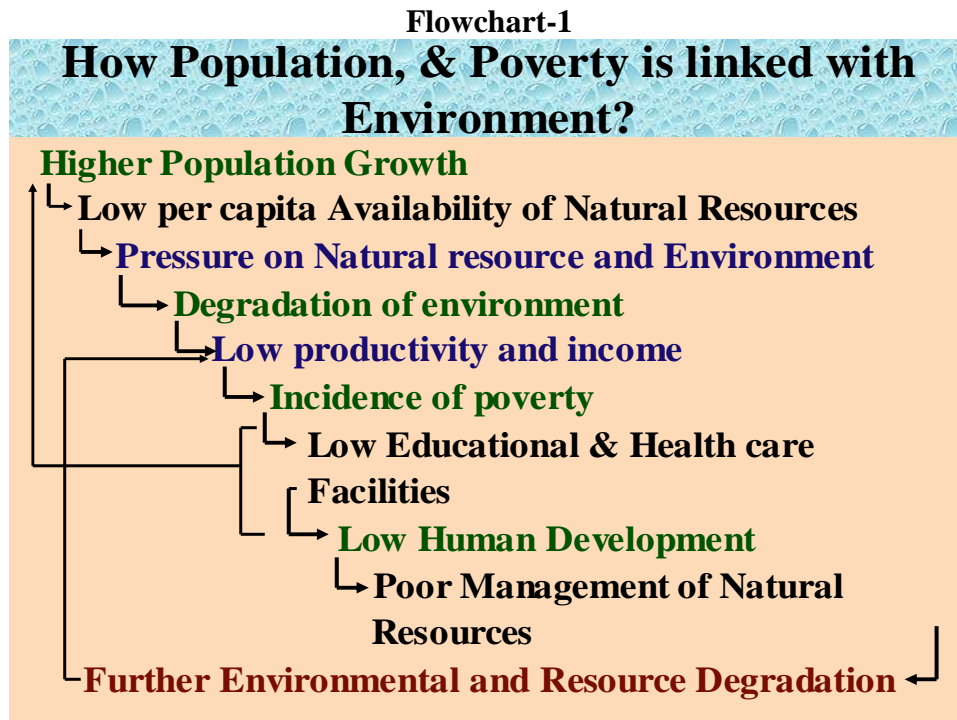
Flowchart-1

How Population, & Poverty is linked with Environment?

Higher Population Growth

Low per capita Availability of Natural Resources

Pressure on Natural resource and Environment

Degradation of environment

Low productivity and income

Incidence of poverty

Low Educational & Health care Facilities

Low Human Development

Poor Management of Natural Resources

Further Environmental and Resource Degradation